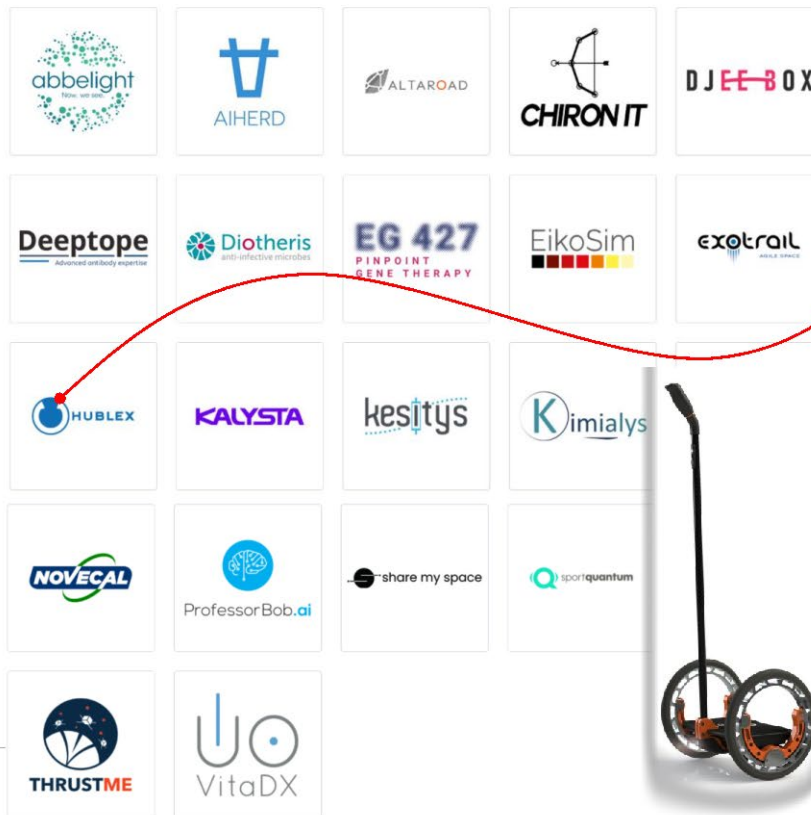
abbelight
Now, we see.

AIHERD

ALTAROAD

CHIRON IT

DJEEBOX

Deeptope
Advanced antibody expertise

Diotheris
anti-infective microbes

EG 427
PINPOINT GENE THERAPY

EikoSim

exotrail
AGILE SPACE

HUBLEX

KALYSTA

kesitys

Kimialys

NOVECAL

ProfessorBob.ai

share my space

sportquantum

THRUSTME

VitaDX